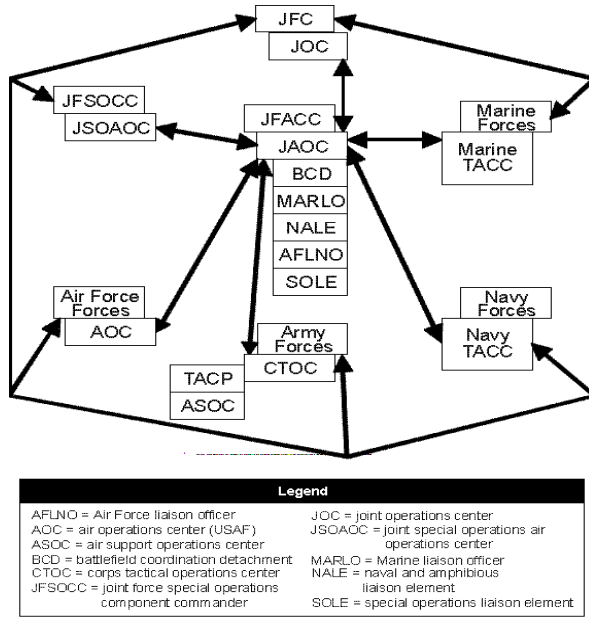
JFC
JOC

JFSOCC
JSOAOC

JFACC
JAOC
BCD
MARLO
NALE
AFLNO
SOLE

Marine Forces
Marine TACC

Air Force Forces
AOC

Army Forces
CTOC
TACP
ASOC

Navy Forces
Navy TACC

Legend

AFLNO = Air Force liaison officer
AOC = air operations center (USAF)
ASOC = air support operations center
BCD = battlefield coordination detachment
CTOC = corps tactical operations center
JFSOCC = joint force special operations component commander

JOC = joint operations center
JSOAOC = joint special operations air operations center
MARLO = Marine liaison officer
NALE = naval and amphibious liaison element
SOLE = special operations liaison element